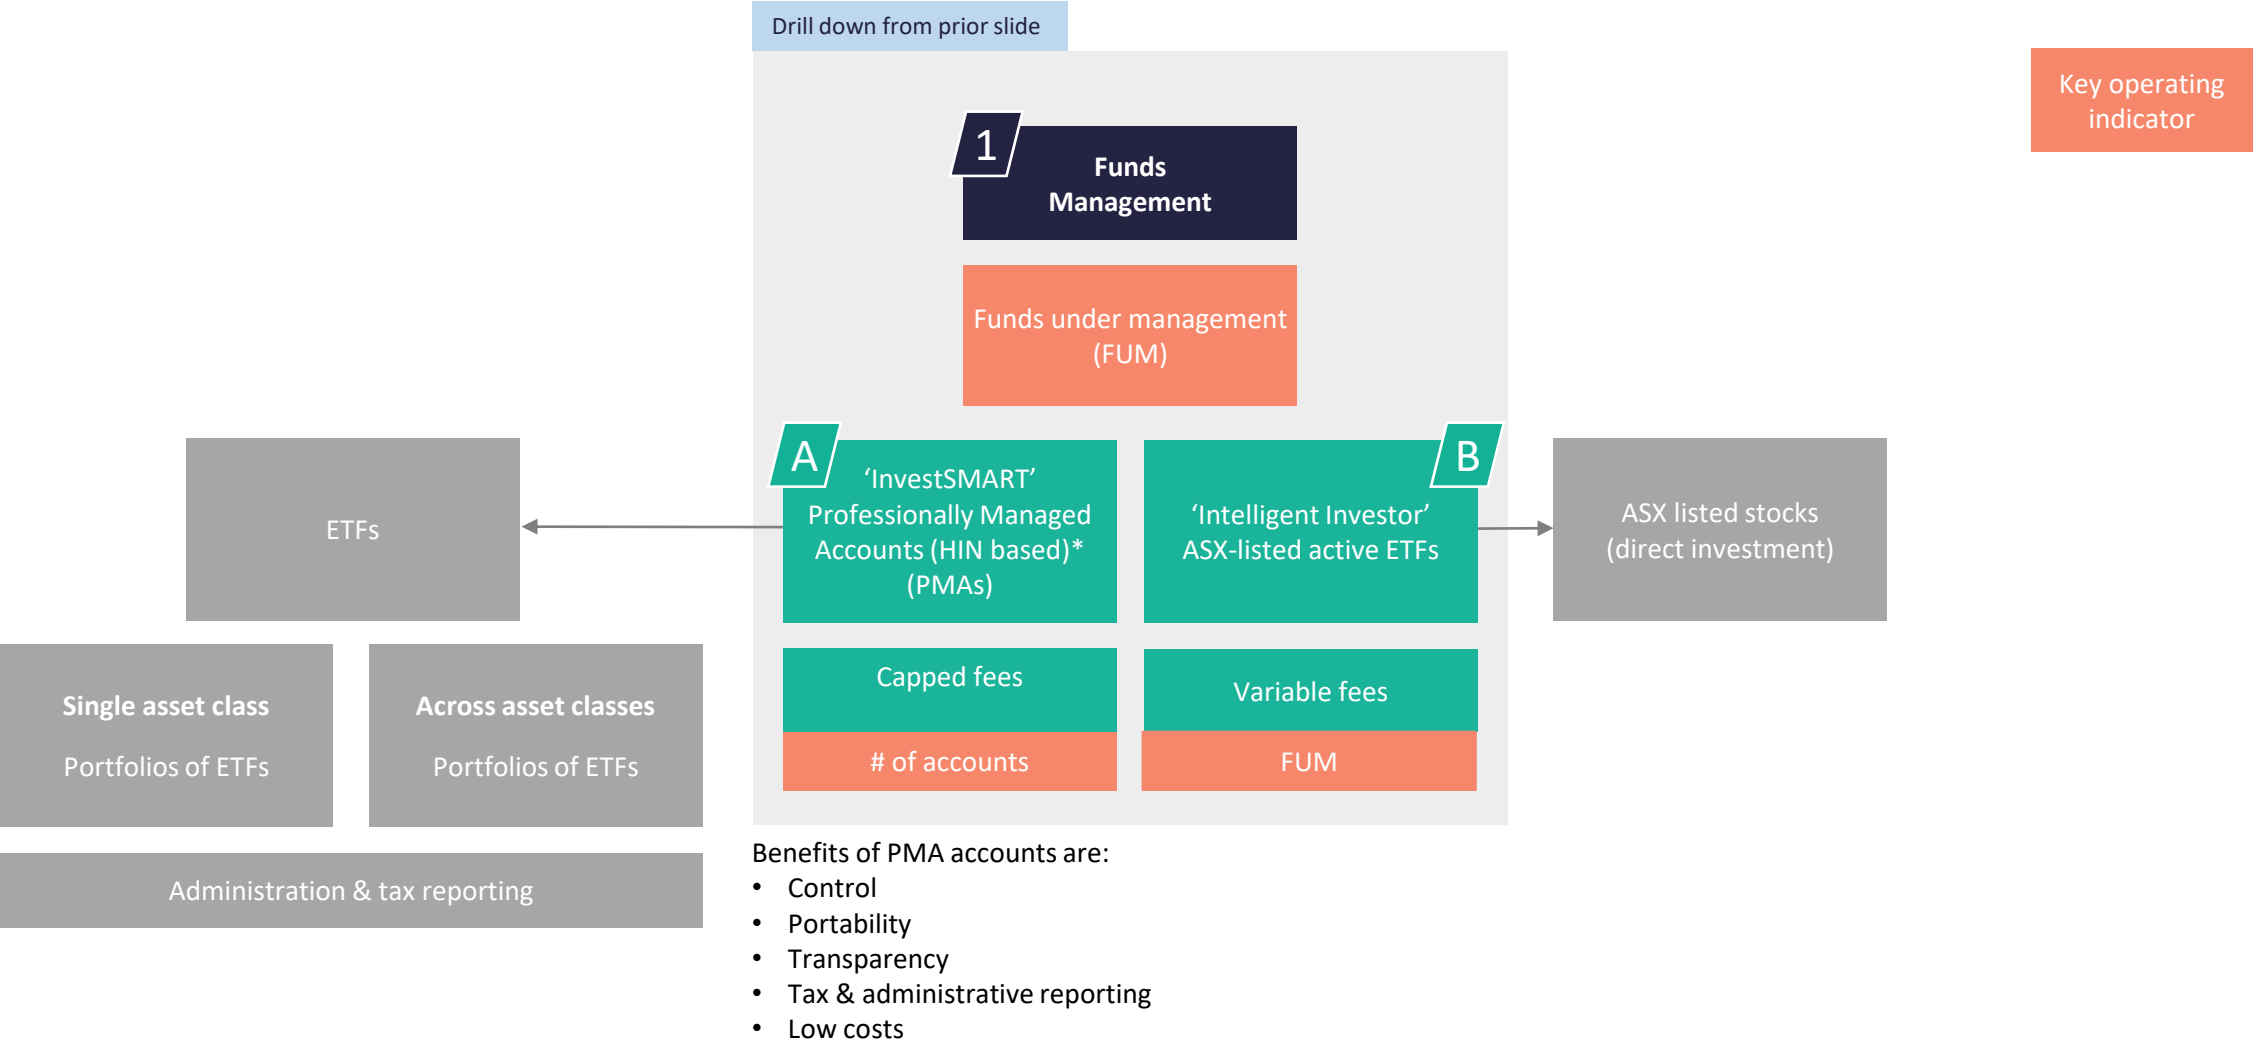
Drill down from prior slide

Key operating indicator

1

Funds Management

Funds under management (FUM)

A

'InvestSMART' Professionally Managed Accounts (HIN based)* (PMAs)

B

'Intelligent Investor' ASX-listed active ETFs

ETFs

ASX listed stocks (direct investment)

Single asset class

Portfolios of ETFs

Across asset classes

Portfolios of ETFs

Administration & tax reporting

Capped fees

# of accounts

Variable fees

FUM

Benefits of PMA accounts are:
• Control
• Portability
• Transparency
• Tax & administrative reporting
• Low costs